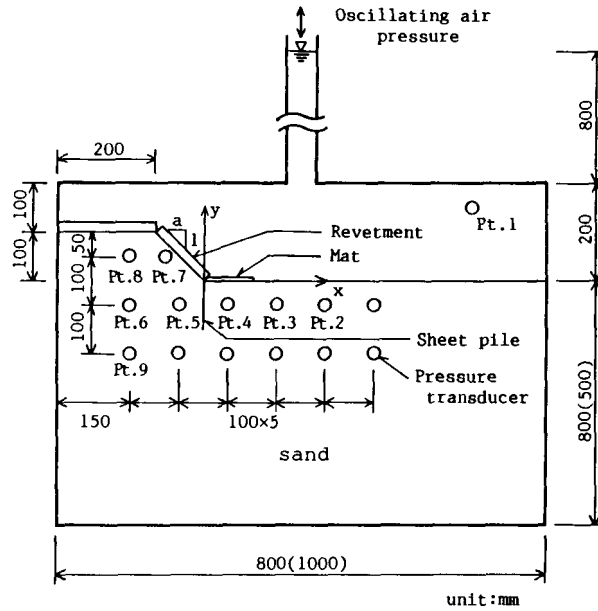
Oscillating air pressure

800

200

100

100

a

y

l

Revetment

Pt.1

200

100

50

Mat

Pt.8

Pt.7

x

100

Pt.6

Pt.5

Pt.4

Pt.3

Pt.2

Sheet pile

Pt.9

Pressure transducer

150

100×5

800(500)

sand

800(1000)

unit:mm